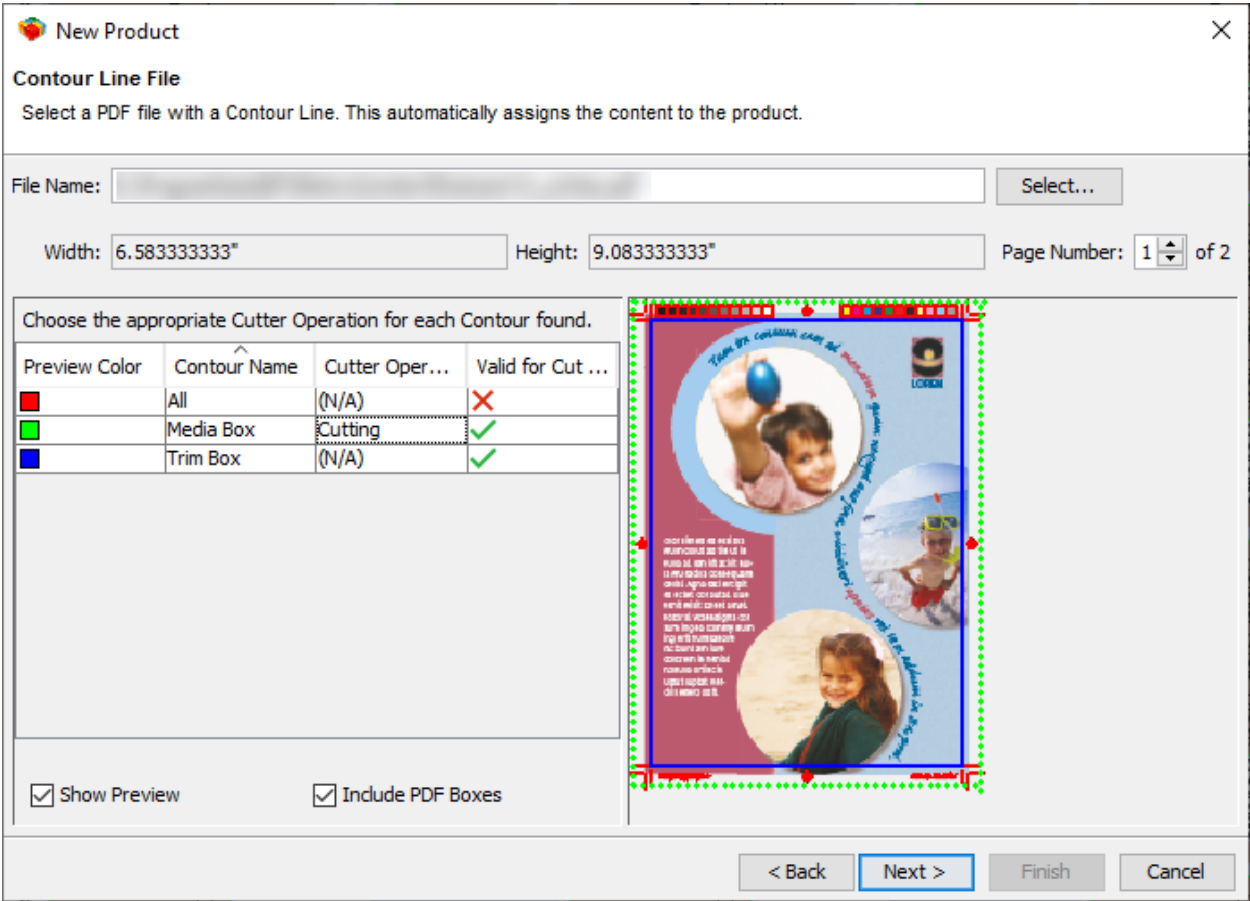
New Product

Contour Line File

Select a PDF file with a Contour Line. This automatically assigns the content to the product.

File Name: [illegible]

Select...

Width: 6.583333333"

Height: 9.083333333"

Page Number: 1 of 2

Choose the appropriate Cutter Operation for each Contour found.

| Preview Color | Contour Name | Cutter Oper... | Valid for Cut ... |
|---|---|---|---|
| | All | (N/A) | |
| | Media Box | Cutting | |
| | Trim Box | (N/A) | |

Show Preview

Include PDF Boxes

< Back

Next >

Finish

Cancel